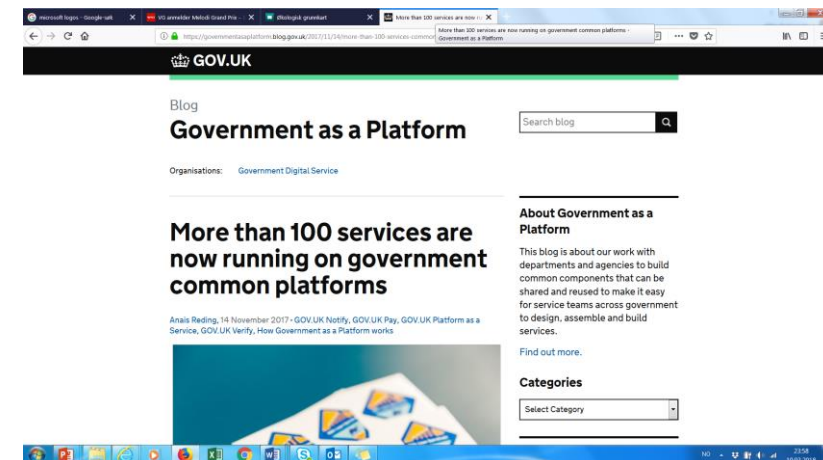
microsoft logos - Google-søk
VG anmelder Melodi Grand Prix
Økologisk grunnkart
More than 100 services are now ru

More than 100 services are now running on government common platforms - Government as a Platform

https://governmentasaplatform.blog.gov.uk/2017/11/14/more-than-100-services-common

GOV.UK

Blog

Government as a Platform

Search blog

Organisations: Government Digital Service

More than 100 services are now running on government common platforms

Anais Reding, 14 November 2017 - GOV.UK Notify, GOV.UK Pay, GOV.UK Platform as a Service, GOV.UK Verify, How Government as a Platform works

About Government as a Platform

This blog is about our work with departments and agencies to build common components that can be shared and reused to make it easy for service teams across government to design, assemble and build services.

Find out more.

Categories

Select Category

NO
23:58
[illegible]